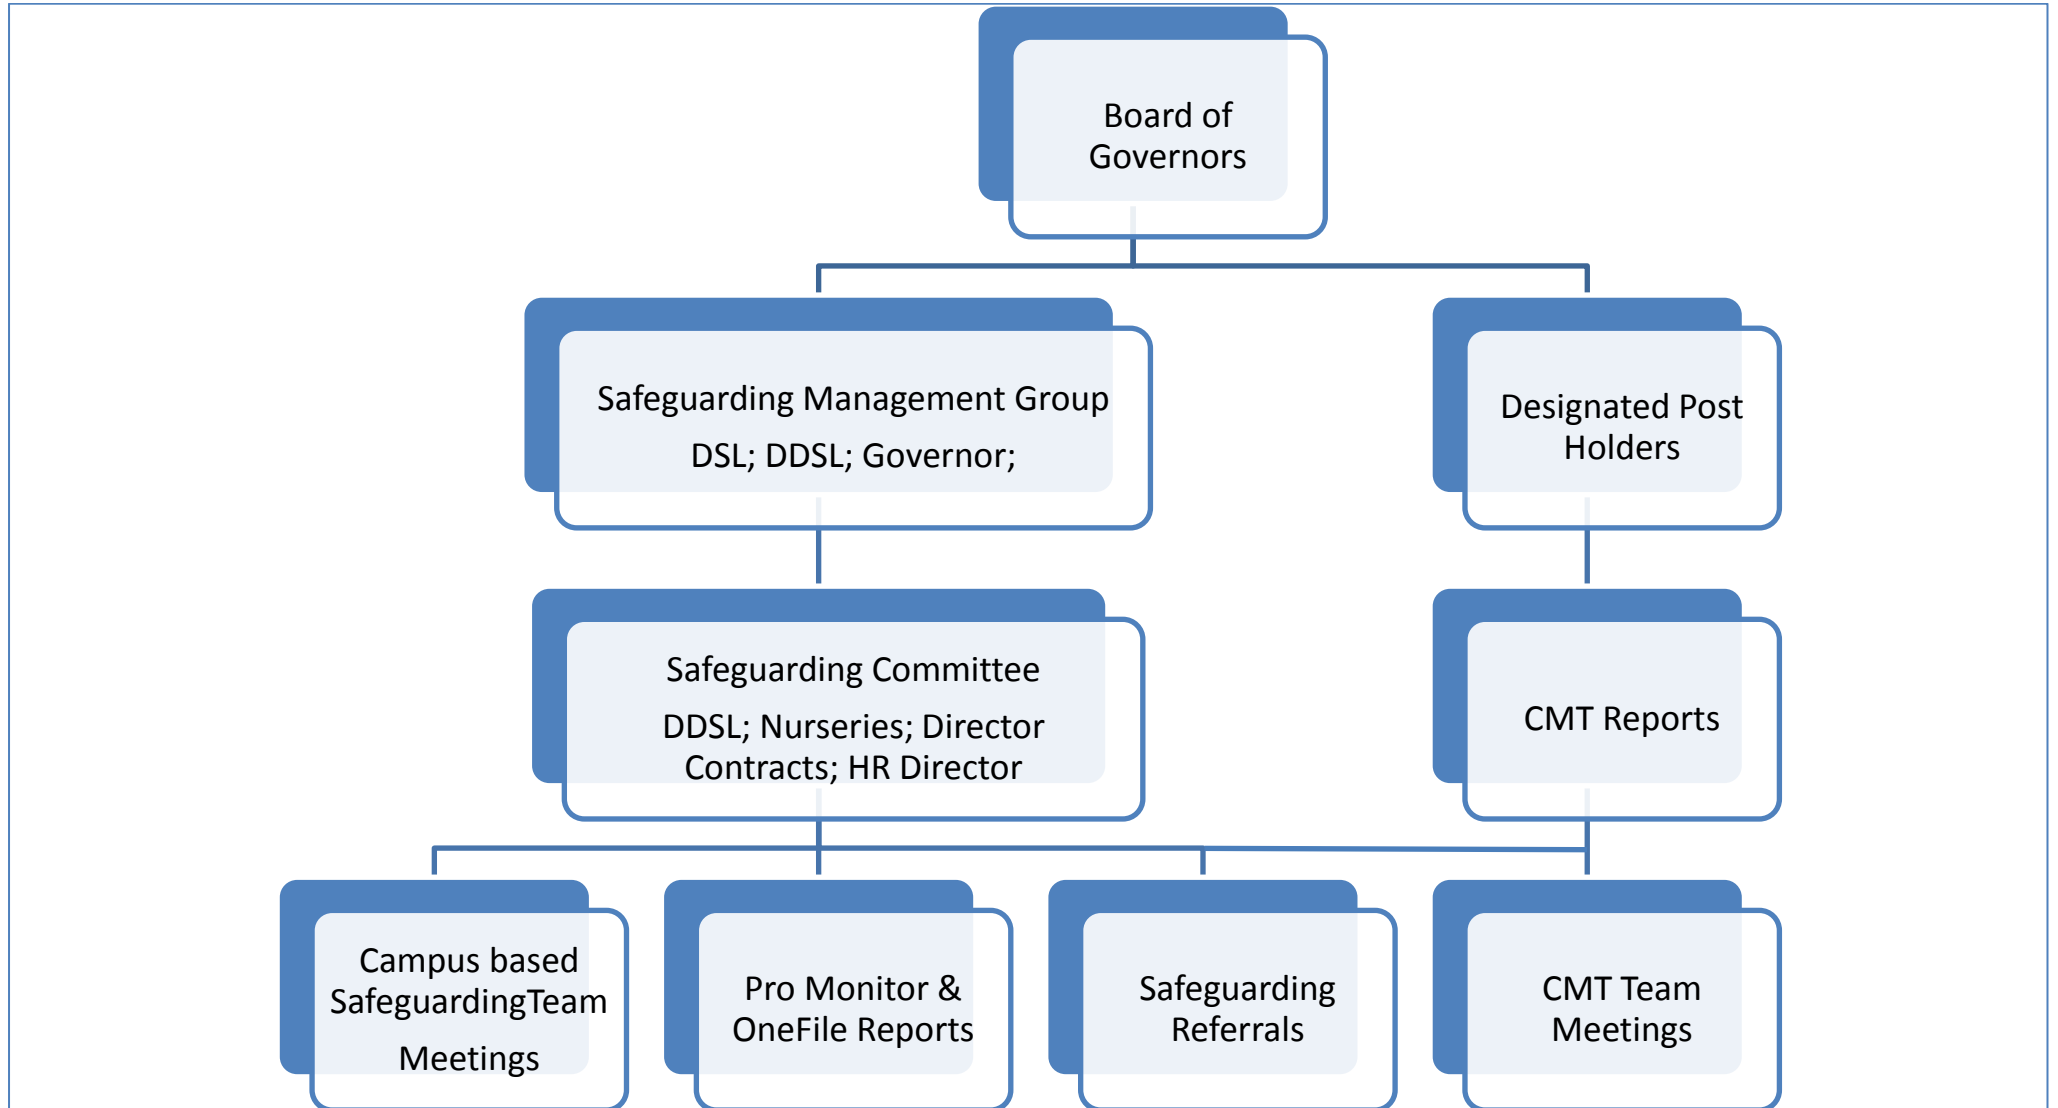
Board of Governors

Safeguarding Management Group

DSL; DDSL; Governor;

Designated Post Holders

Safeguarding Committee

DDSL; Nurseries; Director Contracts; HR Director

CMT Reports

Campus based SafeguardingTeam

Meetings

Pro Monitor & OneFile Reports

Safeguarding Referrals

CMT Team Meetings